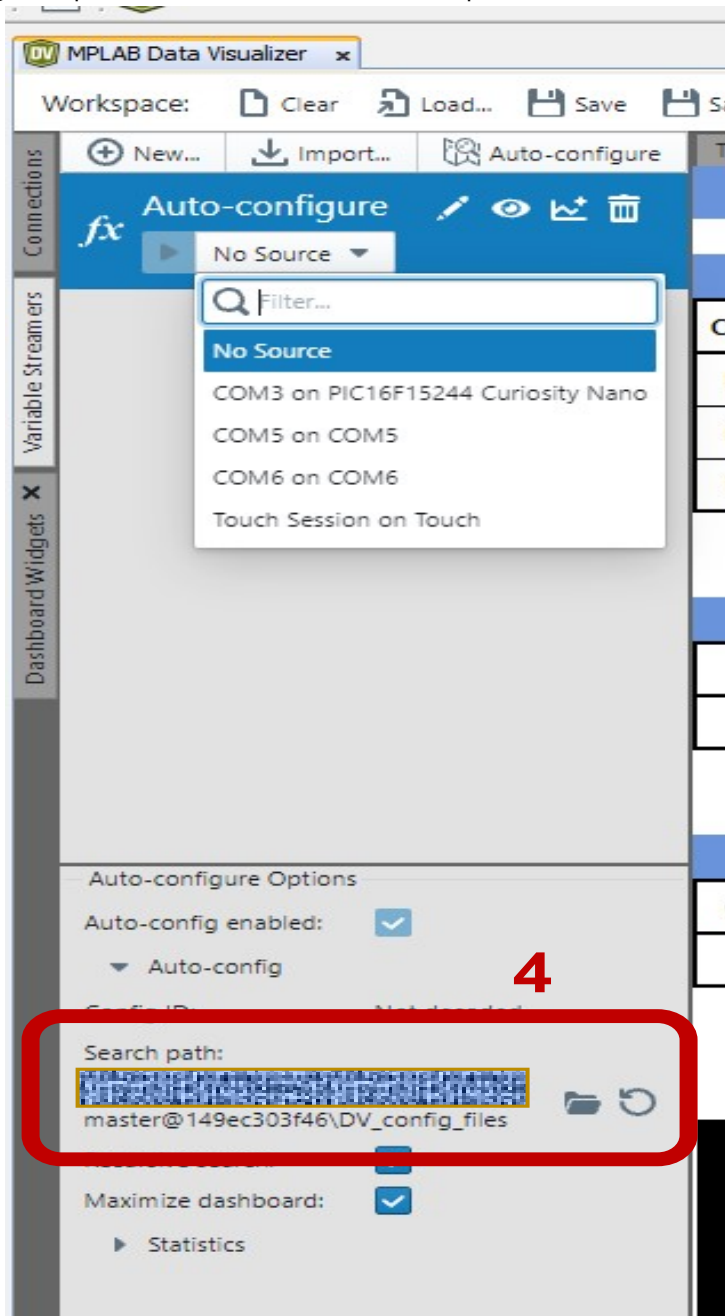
DV MPLAB Data Visualizer ×

Workspace: Clear Load... Save Sa

Connections

Variable Streamers

× Dashboard Widgets

New... Import... Auto-configure

fx Auto-configure

No Source

Filter...

No Source

COM3 on PIC16F15244 Curiosity Nano

COM5 on COM5

COM6 on COM6

Touch Session on Touch

Auto-configure Options

Auto-config enabled:

Auto-config

4

Config ID: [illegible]

Search path:

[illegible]

master@149ec303f46\DV_config_files

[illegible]

Maximize dashboard:

Statistics